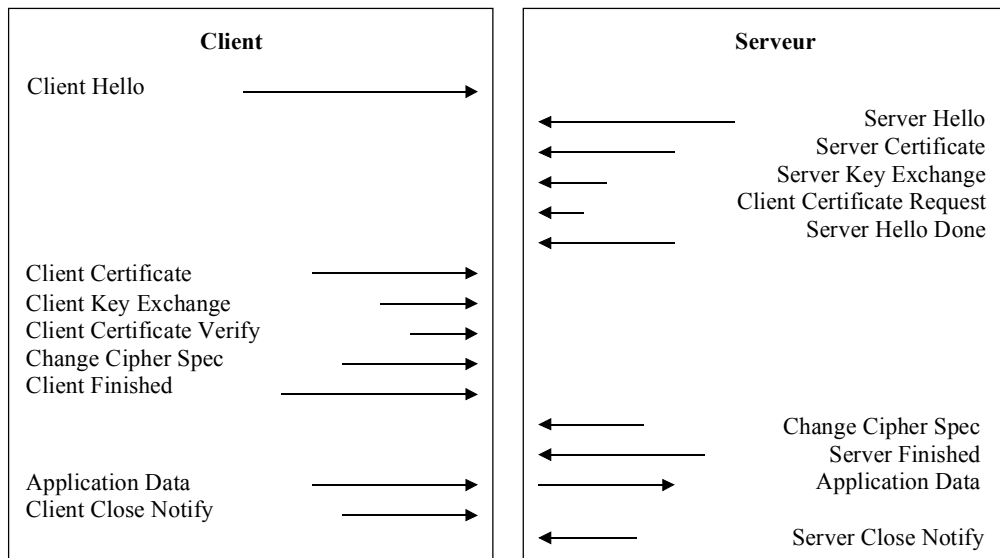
Client

Client Hello

Client Certificate
Client Key Exchange
Client Certificate Verify
Change Cipher Spec
Client Finished

Application Data
Client Close Notify

Serveur

Server Hello
Server Certificate
Server Key Exchange
Client Certificate Request
Server Hello Done

Change Cipher Spec
Server Finished
Application Data

Server Close Notify